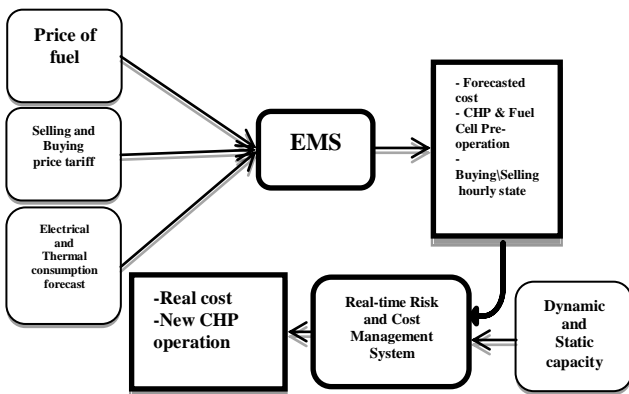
Price of fuel

Selling and Buying price tariff

Electrical and Thermal consumption forecast

EMS

- Forecasted cost
- CHP & Fuel Cell Pre-operation
- Buying\Selling hourly state

-Real cost
-New CHP operation

Real-time Risk and Cost Management System

Dynamic and Static capacity